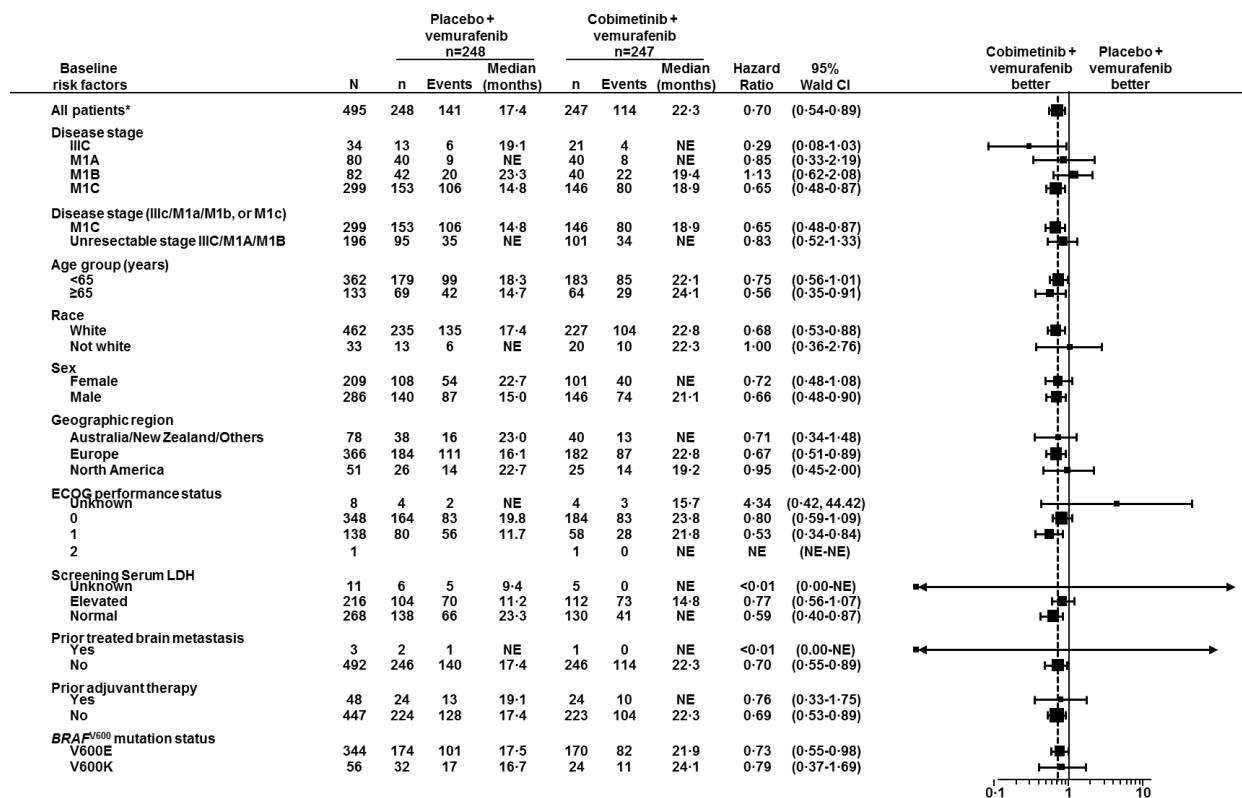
| Baseline risk factors | N | Placebo + vemurafenib n=248 n | Events | Median (months) | Cobimetinib + vemurafenib n=247 n | Events | Median (months) | Hazard Ratio | 95% Wald CI |
|---|---|---|---|---|---|---|---|---|---|
| All patients* | 495 | 248 | 141 | 17·4 | 247 | 114 | 22·3 | 0·70 | (0·54-0·89) |
| Disease stage | | | | | | | | | |
| IIIC | 34 | 13 | 6 | 19·1 | 21 | 4 | NE | 0·29 | (0·08-1·03) |
| M1A | 80 | 40 | 9 | NE | 40 | 8 | NE | 0·85 | (0·33-2·19) |
| M1B | 82 | 42 | 20 | 23·3 | 40 | 22 | 19·4 | 1·13 | (0·62-2·08) |
| M1C | 299 | 153 | 106 | 14·8 | 146 | 80 | 18·9 | 0·65 | (0·48-0·87) |
| Disease stage (IIIc/M1a/M1b, or M1c) | | | | | | | | | |
| M1C | 299 | 153 | 106 | 14·8 | 146 | 80 | 18·9 | 0·65 | (0·48-0·87) |
| Unresectable stage IIIC/M1A/M1B | 196 | 95 | 35 | NE | 101 | 34 | NE | 0·83 | (0·52-1·33) |
| Age group (years) | | | | | | | | | |
| <65 | 362 | 179 | 99 | 18·3 | 183 | 85 | 22·1 | 0·75 | (0·56-1·01) |
| ≥65 | 133 | 69 | 42 | 14·7 | 64 | 29 | 24·1 | 0·56 | (0·35-0·91) |
| Race | | | | | | | | | |
| White | 462 | 235 | 135 | 17·4 | 227 | 104 | 22·8 | 0·68 | (0·53-0·88) |
| Not white | 33 | 13 | 6 | NE | 20 | 10 | 22·3 | 1·00 | (0·36-2·76) |
| Sex | | | | | | | | | |
| Female | 209 | 108 | 54 | 22·7 | 101 | 40 | NE | 0·72 | (0·48-1·08) |
| Male | 286 | 140 | 87 | 15·0 | 146 | 74 | 21·1 | 0·66 | (0·48-0·90) |
| Geographic region | | | | | | | | | |
| Australia/New Zealand/Others | 78 | 38 | 16 | 23·0 | 40 | 13 | NE | 0·71 | (0·34-1·48) |
| Europe | 366 | 184 | 111 | 16·1 | 182 | 87 | 22·8 | 0·67 | (0·51-0·89) |
| North America | 51 | 26 | 14 | 22·7 | 25 | 14 | 19·2 | 0·95 | (0·45-2·00) |
| ECOG performance status | | | | | | | | | |
| Unknown | 8 | 4 | 2 | NE | 4 | 3 | 15·7 | 4·34 | (0·42, 44.42) |
| 0 | 348 | 164 | 83 | 19.8 | 184 | 83 | 23·8 | 0·80 | (0·59-1·09) |
| 1 | 138 | 80 | 56 | 11.7 | 58 | 28 | 21·8 | 0·53 | (0·34-0·84) |
| 2 | 1 | | | | 1 | 0 | NE | NE | (NE-NE) |
| Screening Serum LDH | | | | | | | | | |
| Unknown | 11 | 6 | 5 | 9·4 | 5 | 0 | NE | <0·01 | (0·00-NE) |
| Elevated | 216 | 104 | 70 | 11·2 | 112 | 73 | 14·8 | 0·77 | (0·56-1·07) |
| Normal | 268 | 138 | 66 | 23·3 | 130 | 41 | NE | 0·59 | (0·40-0·87) |
| Prior treated brain metastasis | | | | | | | | | |
| Yes | 3 | 2 | 1 | NE | 1 | 0 | NE | <0·01 | (0.00-NE) |
| No | 492 | 246 | 140 | 17·4 | 246 | 114 | 22·3 | 0·70 | (0·55-0·89) |
| Prior adjuvant therapy | | | | | | | | | |
| Yes | 48 | 24 | 13 | 19·1 | 24 | 10 | NE | 0·76 | (0·33-1·75) |
| No | 447 | 224 | 128 | 17·4 | 223 | 104 | 22·3 | 0·69 | (0·53-0·89) |
| $BRAF^{V600}$ mutation status | | | | | | | | | |
| V600E | 344 | 174 | 101 | 17·5 | 170 | 82 | 21·9 | 0·73 | (0·55-0·98) |
| V600K | 56 | 32 | 17 | 16·7 | 24 | 11 | 24·1 | 0·79 | (0·37-1·69) |

Cobimetinib + vemurafenib better
Placebo + vemurafenib better

0·1 1 10